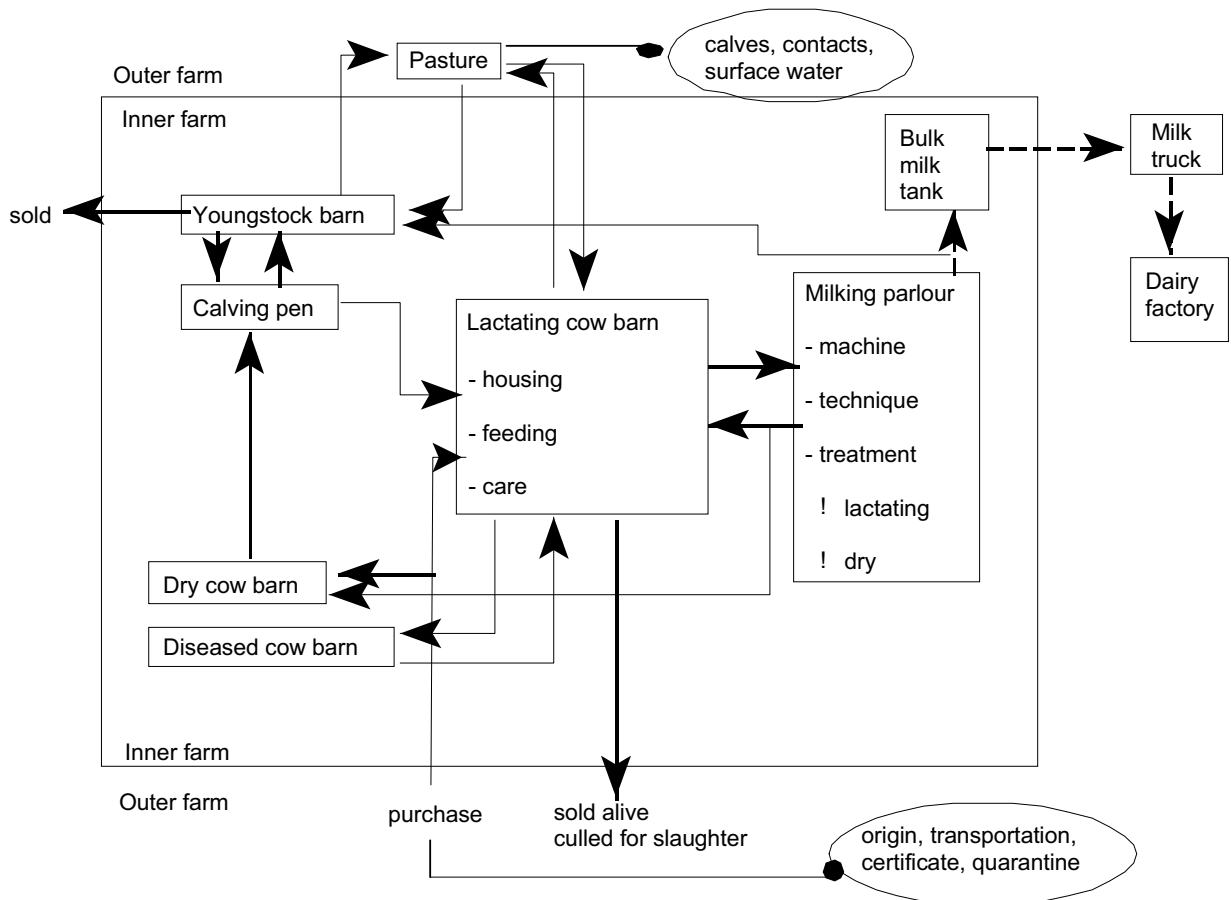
Pasture

calves, contacts, surface water

Outer farm

Inner farm

Bulk milk tank

Milk truck

sold

Youngstock barn

Dairy factory

Calving pen

Milking parlour

Lactating cow barn

- machine

- housing

- technique

- feeding

- treatment

- care

! lactating

! dry

Dry cow barn

Diseased cow barn

Inner farm

Outer farm

purchase

sold alive
culled for slaughter

origin, transportation, certificate, quarantine